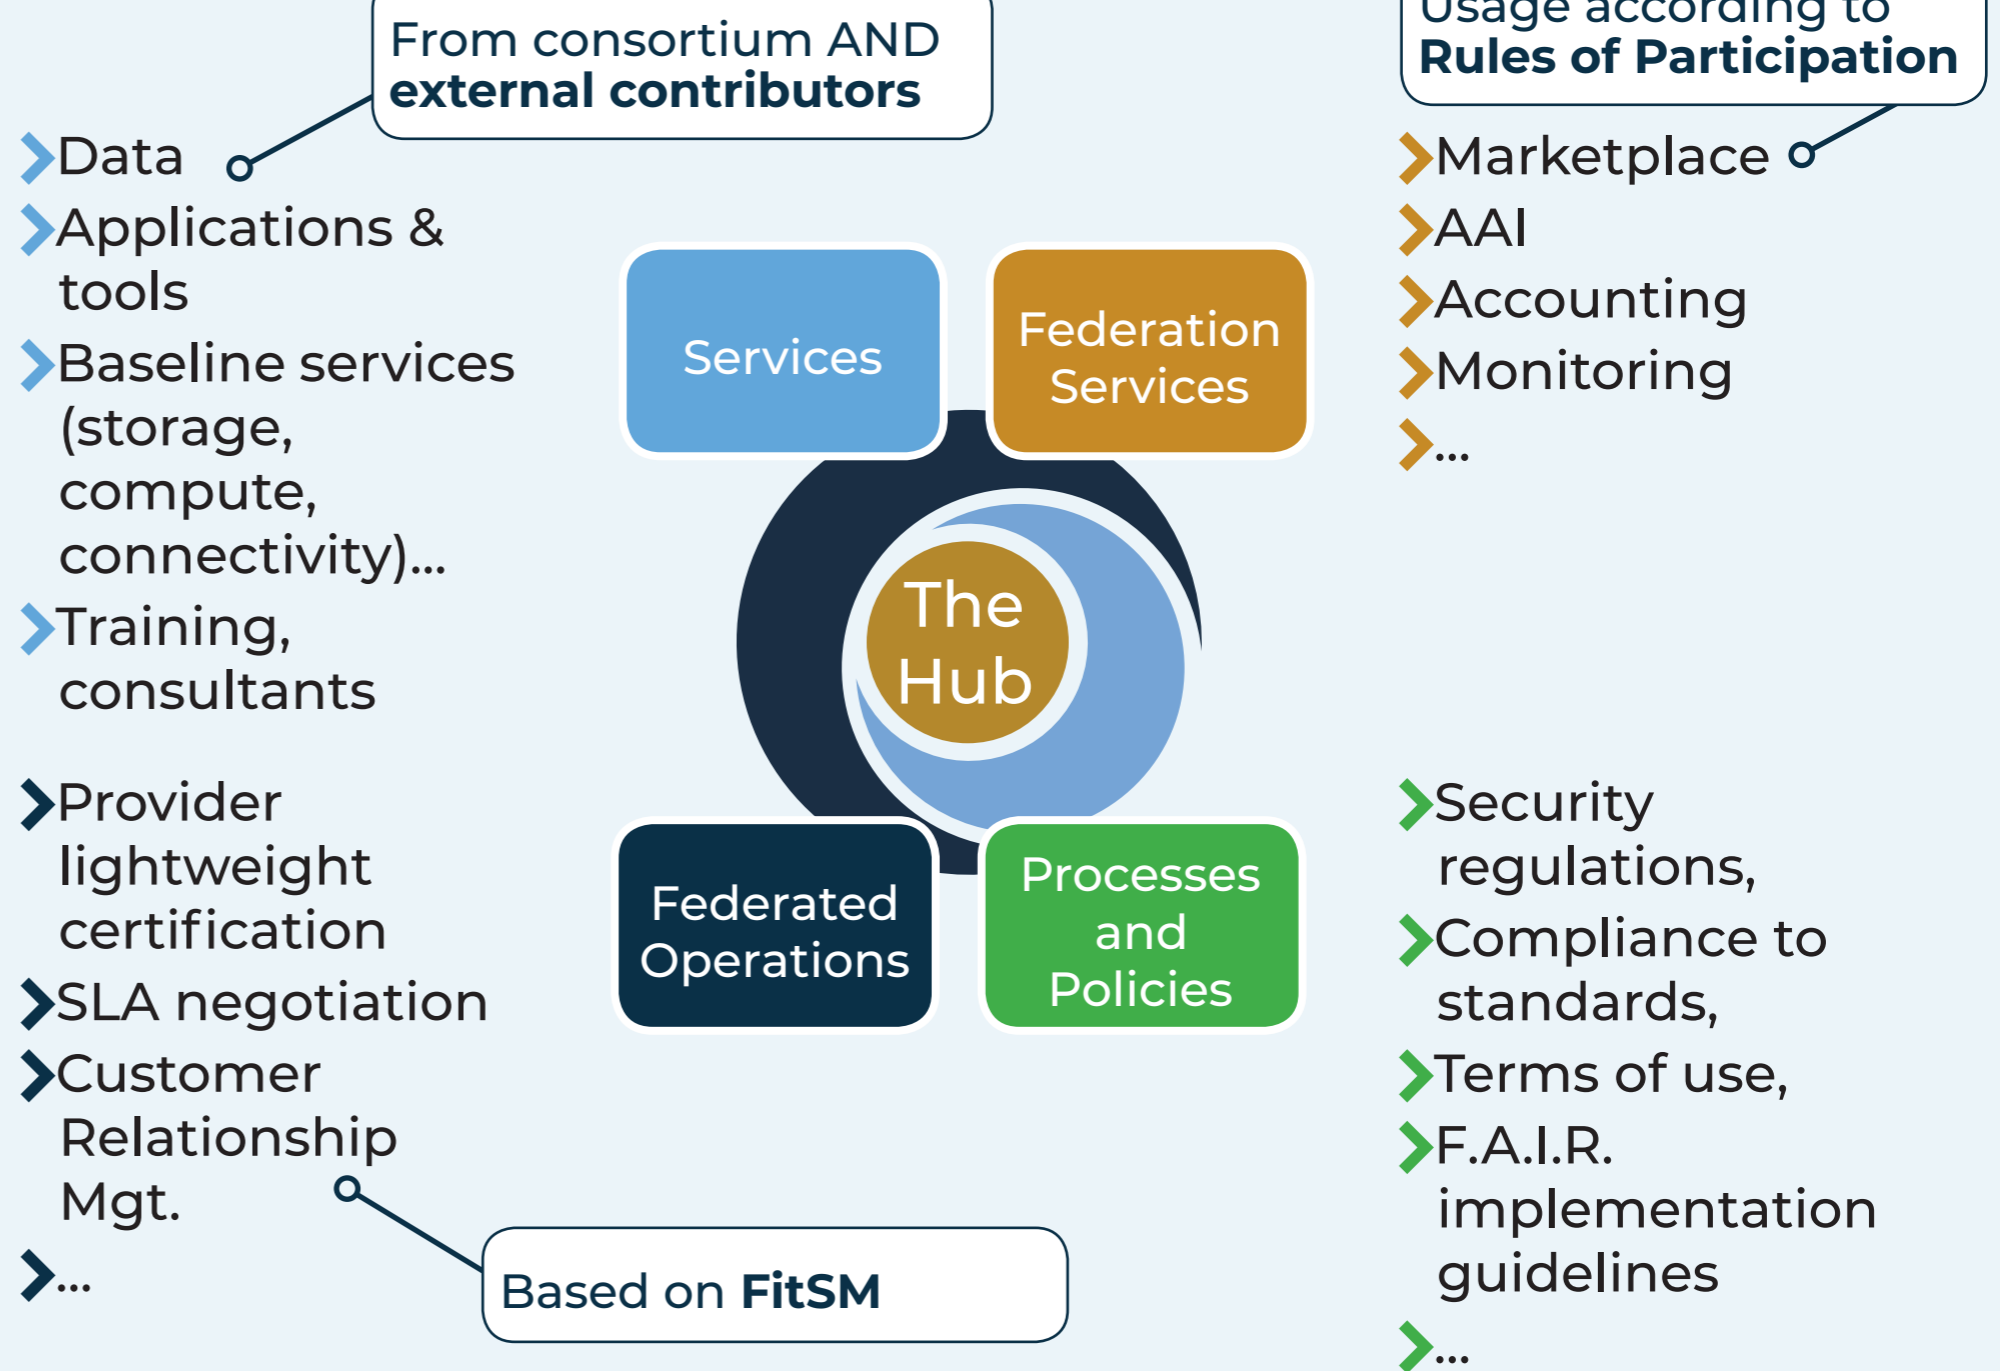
From consortium AND **external contributors**

Data
Applications & tools
Baseline services (storage, compute, connectivity)...
Training, consultants

Usage according to **Rules of Participation**

Marketplace
AAI
Accounting
Monitoring
...

Services

Federation Services

The Hub

Federated Operations

Processes and Policies

Provider lightweight certification
SLA negotiation
Customer Relationship Mgt.
...

Based on **FitSM**

Security regulations,
Compliance to standards,
Terms of use,
F.A.I.R. implementation guidelines
...